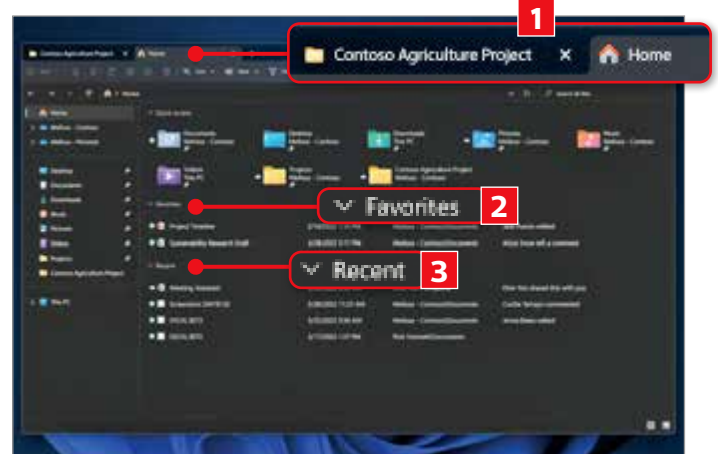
1

Contoso Agriculture Project

×

Home

Favorites

2

Recent

3

Quick access

Documents

Desktop

Downloads

Pictures

Music

Videos

Projects

Contoso Agriculture Project

Project Timeline

Sustainability Research Draft

Home

Desktop

Documents

Downloads

Music

Pictures

Videos

Projects

Contoso Agriculture Project

This PC

Search Home